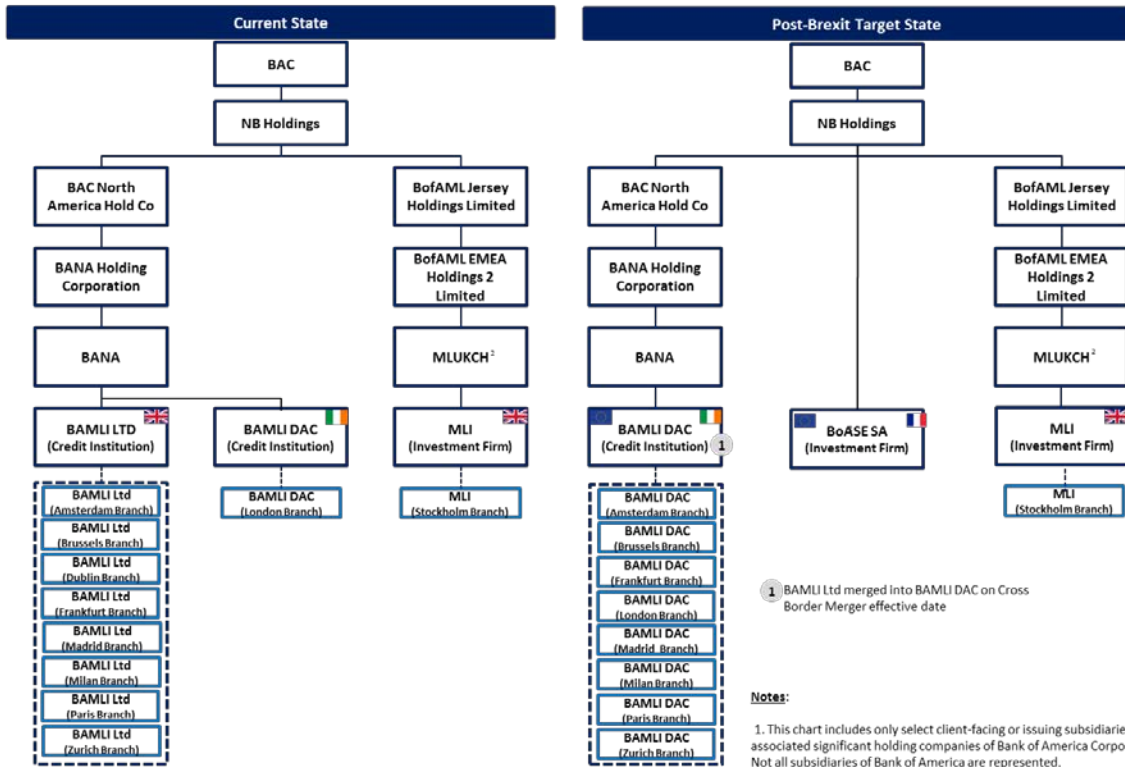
Current State

BAC

NB Holdings

BAC North America Hold Co

BofAML Jersey Holdings Limited

BANA Holding Corporation

BofAML EMEA Holdings 2 Limited

BANA

MLUKCH $^2$

BAMLI LTD (Credit Institution)

BAMLI DAC (Credit Institution)

MLI (Investment Firm)

BAMLI Ltd (Amsterdam Branch)
BAMLI Ltd (Brussels Branch)
BAMLI Ltd (Dublin Branch)
BAMLI Ltd (Frankfurt Branch)
BAMLI Ltd (Madrid Branch)
BAMLI Ltd (Milan Branch)
BAMLI Ltd (Paris Branch)
BAMLI Ltd (Zurich Branch)

BAMLI DAC (London Branch)

MLI (Stockholm Branch)

Post-Brexit Target State

BAC

NB Holdings

BAC North America Hold Co

BofAML Jersey Holdings Limited

BANA Holding Corporation

BofAML EMEA Holdings 2 Limited

BANA

MLUKCH $^2$

BAMLI DAC (Credit Institution) 1

BoASE SA (Investment Firm)

MLI (Investment Firm)

BAMLI DAC (Amsterdam Branch)
BAMLI DAC (Brussels Branch)
BAMLI DAC (Frankfurt Branch)
BAMLI DAC (London Branch)
BAMLI DAC (Madrid Branch)
BAMLI DAC (Milan Branch)
BAMLI DAC (Paris Branch)
BAMLI DAC (Zurich Branch)

MLI (Stockholm Branch)

1 BAMLI Ltd merged into BAMLI DAC on Cross Border Merger effective date

Notes:

1. This chart includes only select client-facing or issuing subsidiarie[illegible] associated significant holding companies of Bank of America Corpo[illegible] Not all subsidiaries of Bank of America are represented.